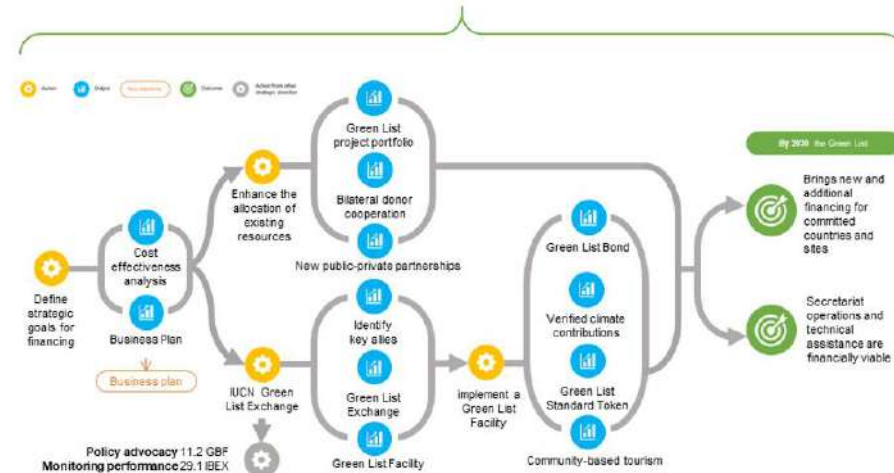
Action Output Key milestone Outcome Action from other strategic direction

By 2030 the Green List

Define strategic goals for financing

Cost effectiveness analysis

Business Plan

Business plan

Enhance the allocation of existing resources

Green List project portfolio

Bilateral donor cooperation

New public-private partnerships

IUCN Green List Exchange

Identify key allies

Green List Exchange

Green List Facility

Implement a Green List Facility

Green List Bond

Verified climate contributions

Green List Standard Token

Community-based tourism

Brings new and additional financing for committed countries and sites

Secretariat operations and technical assistance are financially viable

Policy advocacy 11.2 GBF
Monitoring performance 29.1 IBEX